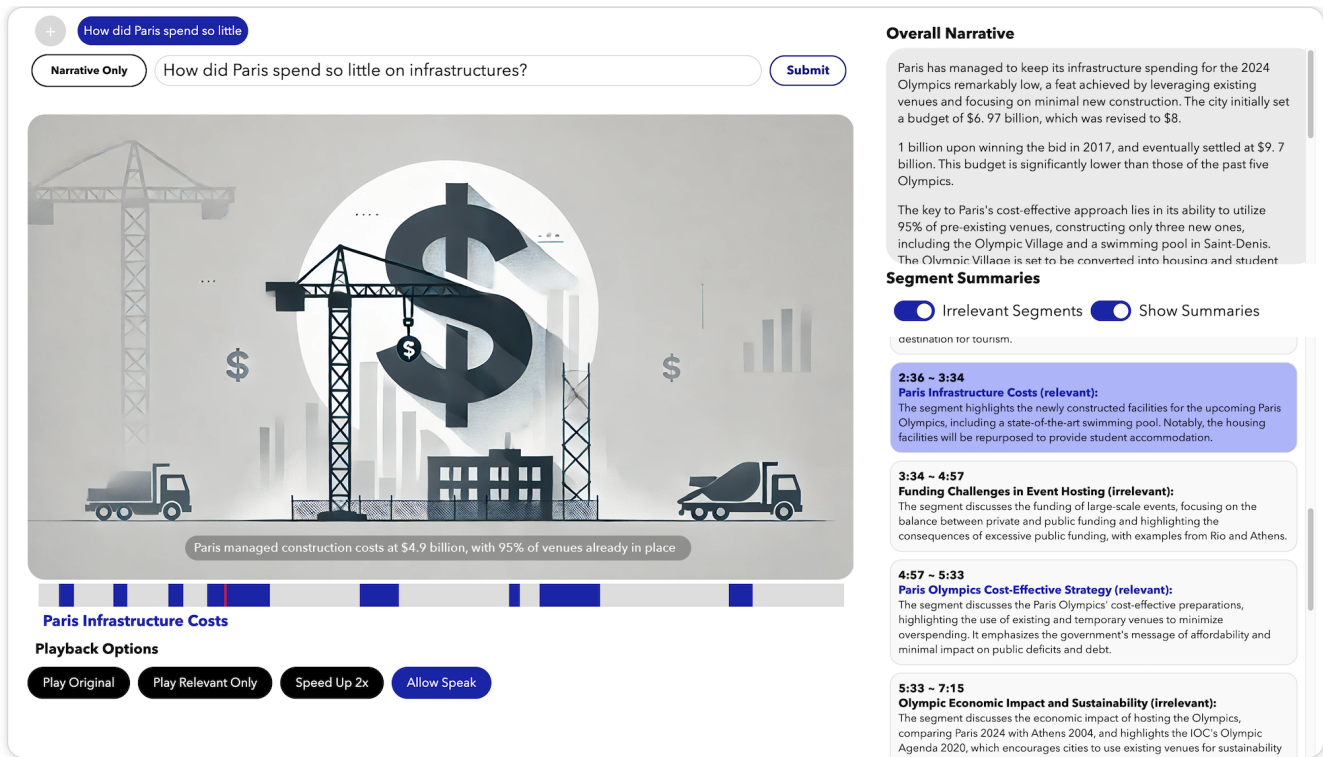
+ How did Paris spend so little

Narrative Only How did Paris spend so little on infrastructures? Submit

Paris managed construction costs at $4.9 billion, with 95% of venues already in place

Paris Infrastructure Costs

Playback Options

Play Original Play Relevant Only Speed Up 2x Allow Speak

Overall Narrative

Paris has managed to keep its infrastructure spending for the 2024 Olympics remarkably low, a feat achieved by leveraging existing venues and focusing on minimal new construction. The city initially set a budget of $6. 97 billion, which was revised to $8.

1 billion upon winning the bid in 2017, and eventually settled at $9. 7 billion. This budget is significantly lower than those of the past five Olympics.

The key to Paris's cost-effective approach lies in its ability to utilize 95% of pre-existing venues, constructing only three new ones, including the Olympic Village and a swimming pool in Saint-Denis. The Olympic Village is set to be converted into housing and student

Segment Summaries

Irrelevant Segments Show Summaries

destination for tourism.

2:36 ~ 3:34
Paris Infrastructure Costs (relevant):
The segment highlights the newly constructed facilities for the upcoming Paris Olympics, including a state-of-the-art swimming pool. Notably, the housing facilities will be repurposed to provide student accommodation.

3:34 ~ 4:57
Funding Challenges in Event Hosting (irrelevant):
The segment discusses the funding of large-scale events, focusing on the balance between private and public funding and highlighting the consequences of excessive public funding, with examples from Rio and Athens.

4:57 ~ 5:33
Paris Olympics Cost-Effective Strategy (relevant):
The segment discusses the Paris Olympics' cost-effective preparations, highlighting the use of existing and temporary venues to minimize overspending. It emphasizes the government's message of affordability and minimal impact on public deficits and debt.

5:33 ~ 7:15
Olympic Economic Impact and Sustainability (irrelevant):
The segment discusses the economic impact of hosting the Olympics, comparing Paris 2024 with Athens 2004, and highlights the IOC's Olympic Agenda 2020, which encourages cities to use existing venues for sustainability